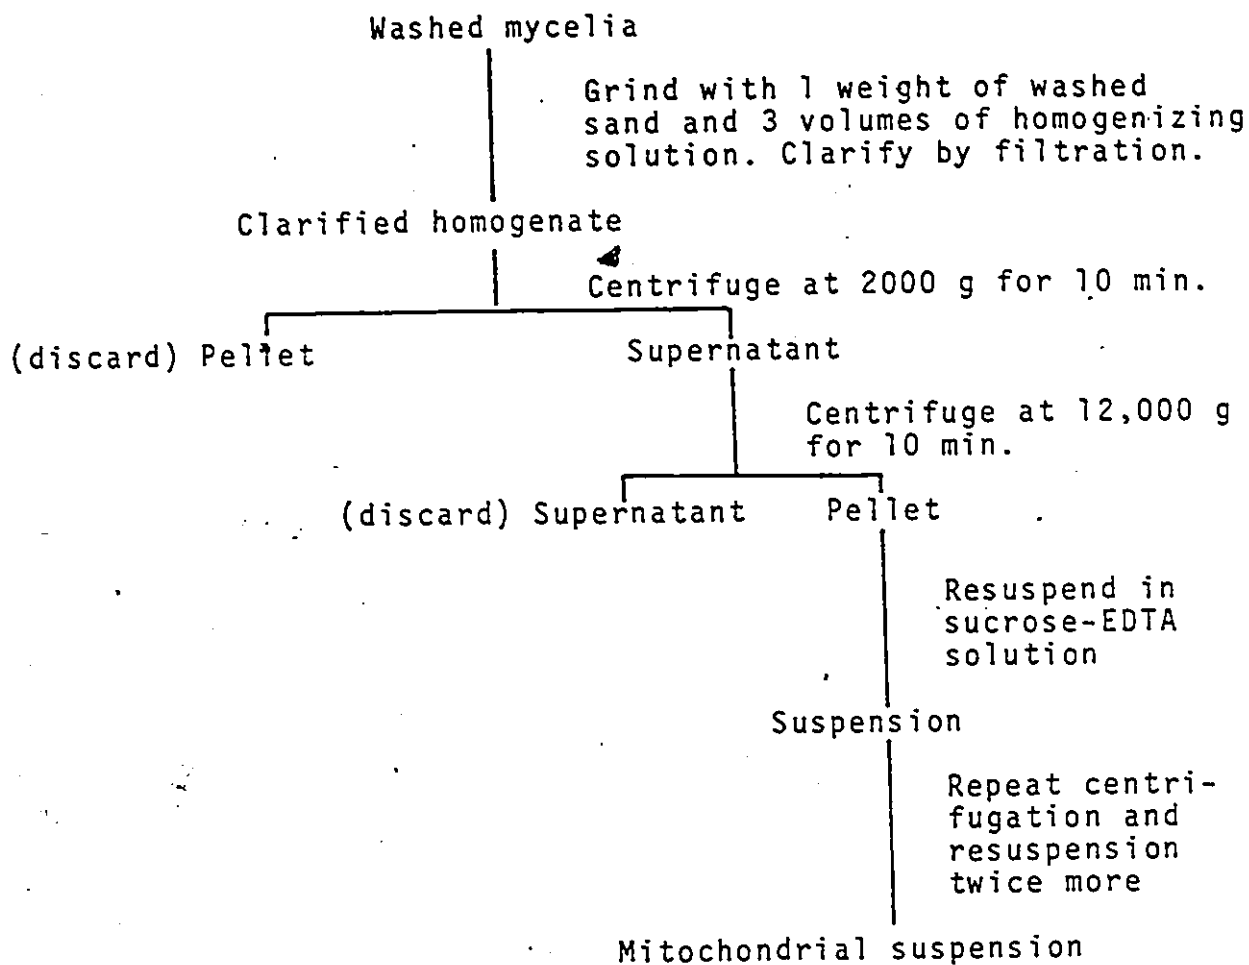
Washed mycelia

Grind with 1 weight of washed sand and 3 volumes of homogenizing solution. Clarify by filtration.

Clarified homogenate

Centrifuge at 2000 g for 10 min.

(discard) Pellet

Supernatant

Centrifuge at 12,000 g for 10 min.

(discard) Supernatant

Pellet

Resuspend in sucrose-EDTA solution

Suspension

Repeat centrifugation and resuspension twice more

Mitochondrial suspension